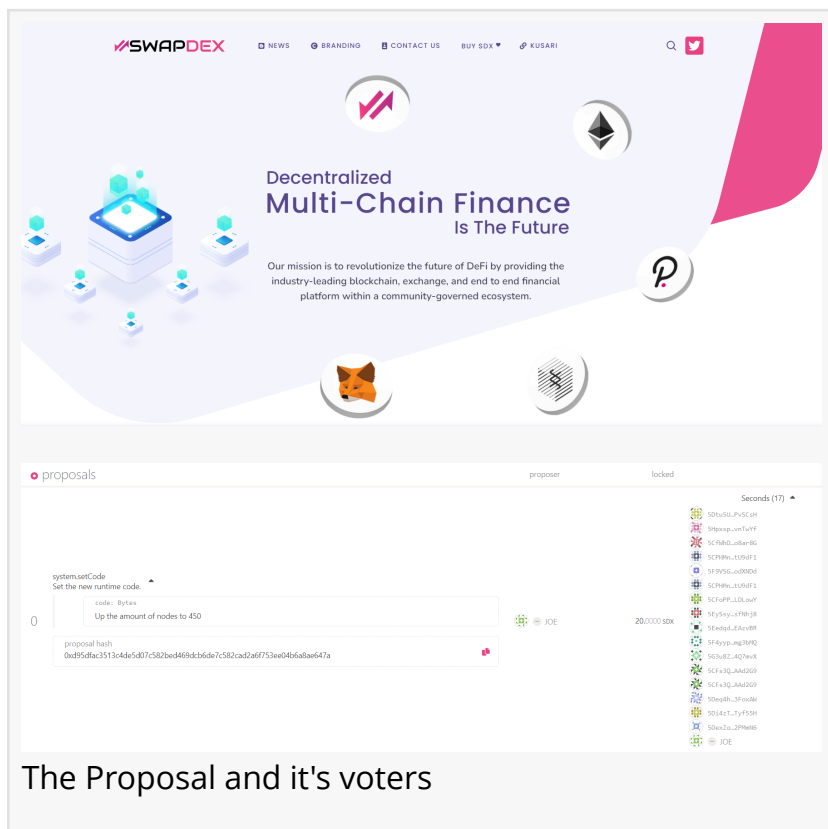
SWAPDEX   NEWS   BRANDING   CONTACT US   BUY SDX   KUSARI

Decentralized
Multi-Chain Finance
Is The Future

Our mission is to revolutionize the future of DeFi by providing the industry-leading blockchain, exchange, and end to end financial platform within a community-governed ecosystem.

proposals   proposer   locked

Seconds (17)

5Dtu5U…PvSCsH
5Hpxsp…vnTwYF
5CfWhD…o8ar8G
5CPHRn…tU9dF1
5F9V5G…od9XDd
5CPHRn…tU9dF1
5CFoPP…LDLowY
5Ey5sy…sfNhj8
5Emdqd…EAzvBR
5F4yyp…mg3bMQ
5G3u8Z…4Q7mvX
5CFs3Q…AAd2G9
5CFs3Q…AAd2G9
5Deq4h…3FoxAW
5DJ4zT…Tyf55H
5DexZo…2PMeW6
JOE

system.setCode
Set the new runtime code.

0

code: Bytes
Up the amount of nodes to 450

JOE   20.0000 SDX

proposal hash
0xd95dfac3513c4de5d07c582bed469dcb6de7c582cad2a6f753ee04b6a8ae647a

The Proposal and it's voters